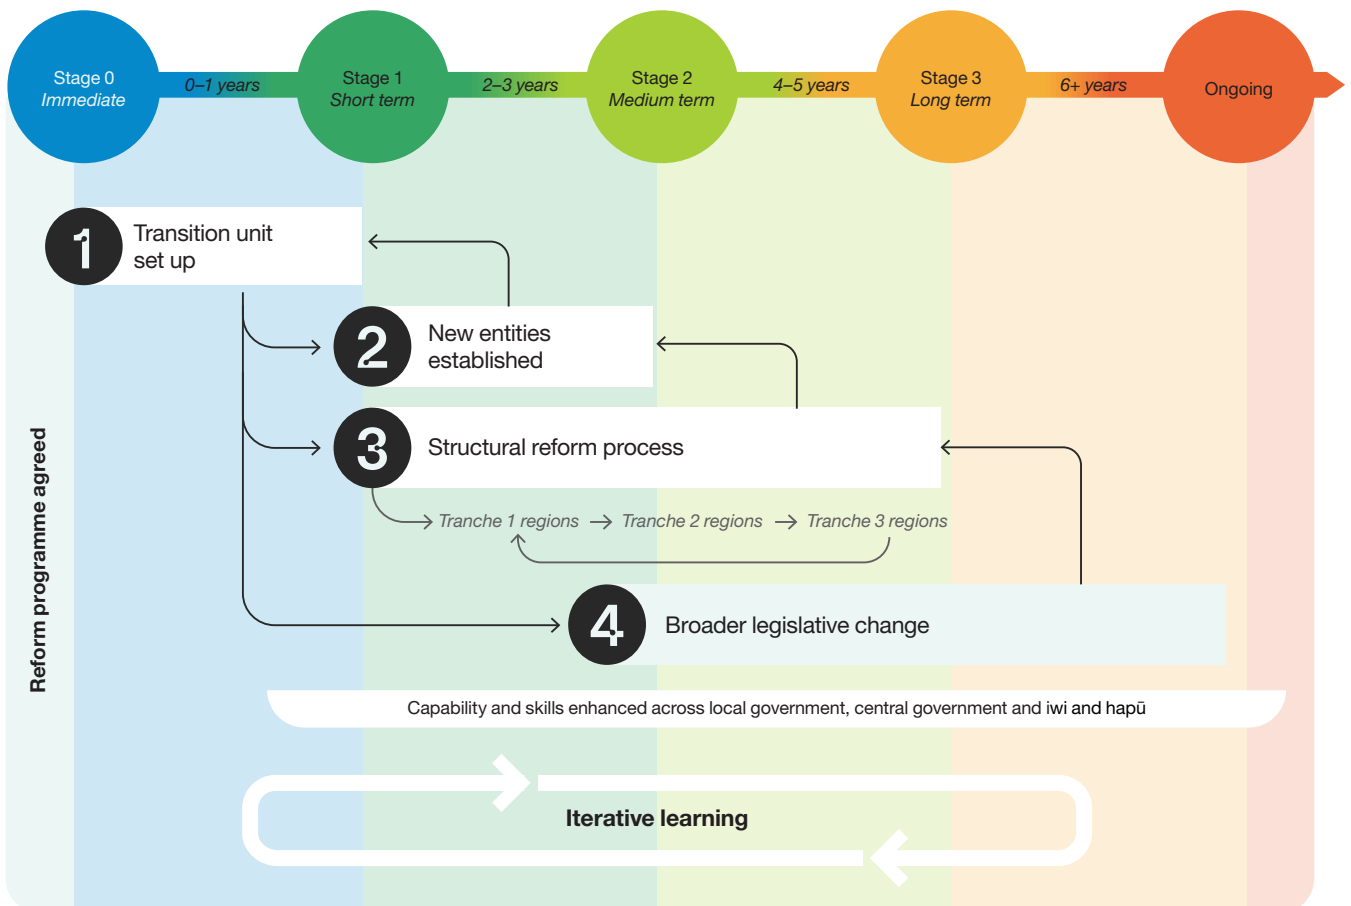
Stage 0
*Immediate*

*0–1 years*

Stage 1
*Short term*

*2–3 years*

Stage 2
*Medium term*

*4–5 years*

Stage 3
*Long term*

*6+ years*

Ongoing

Reform programme agreed

1 Transition unit set up

2 New entities established

3 Structural reform process

*Tranche 1 regions* → *Tranche 2 regions* → *Tranche 3 regions*

4 Broader legislative change

Capability and skills enhanced across local government, central government and iwi and hapū

Iterative learning